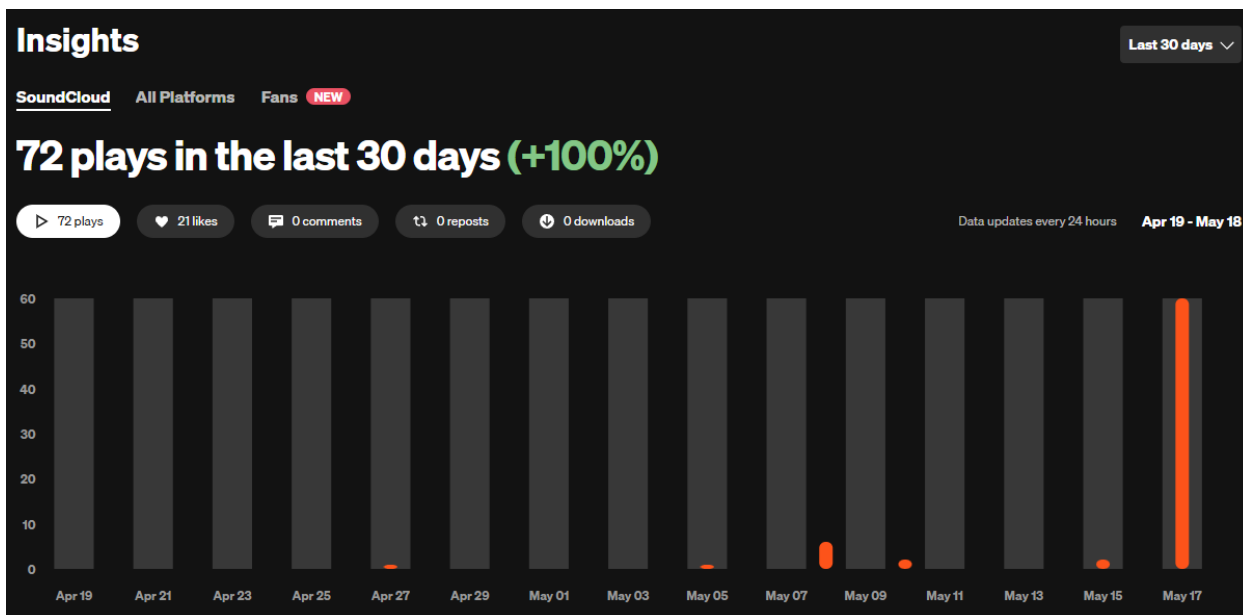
Insights

Last 30 days

SoundCloud All Platforms Fans NEW

72 plays in the last 30 days (+100%)

72 plays 21 likes 0 comments 0 reposts 0 downloads

Data updates every 24 hours Apr 19 - May 18

60
50
40
30
20
10
0

Apr 19 Apr 21 Apr 23 Apr 25 Apr 27 Apr 29 May 01 May 03 May 05 May 07 May 09 May 11 May 13 May 15 May 17